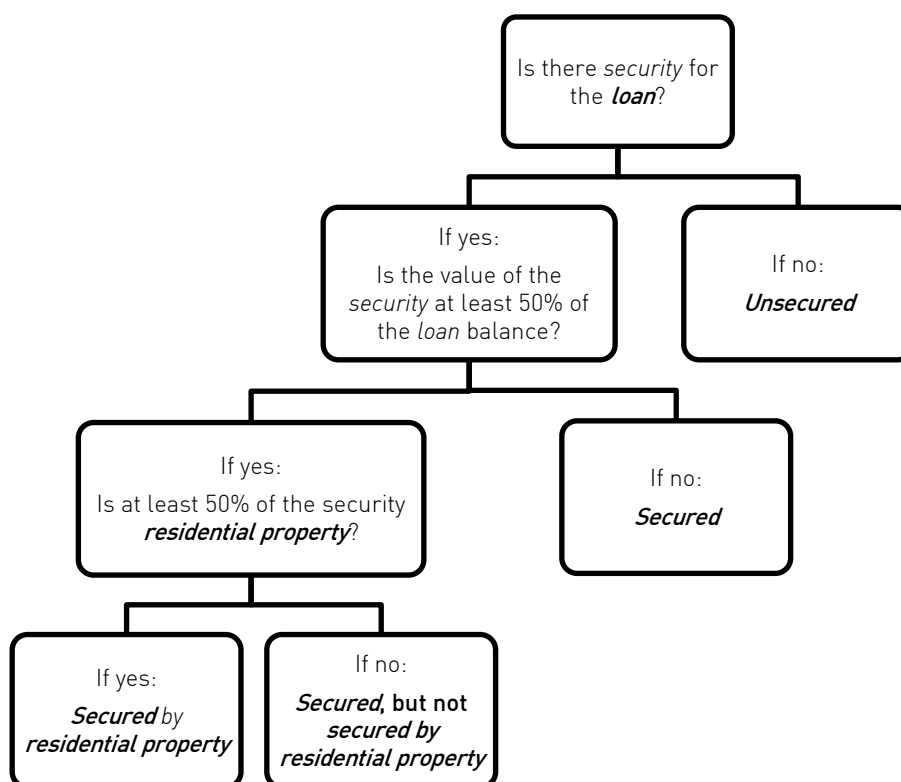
Is there security for the loan?

If yes:
Is the value of the security at least 50% of the loan balance?

If no:
Unsecured

If yes:
Is at least 50% of the security residential property?

If no:
Secured

If yes:
Secured by residential property

If no:
Secured, but not secured by residential property